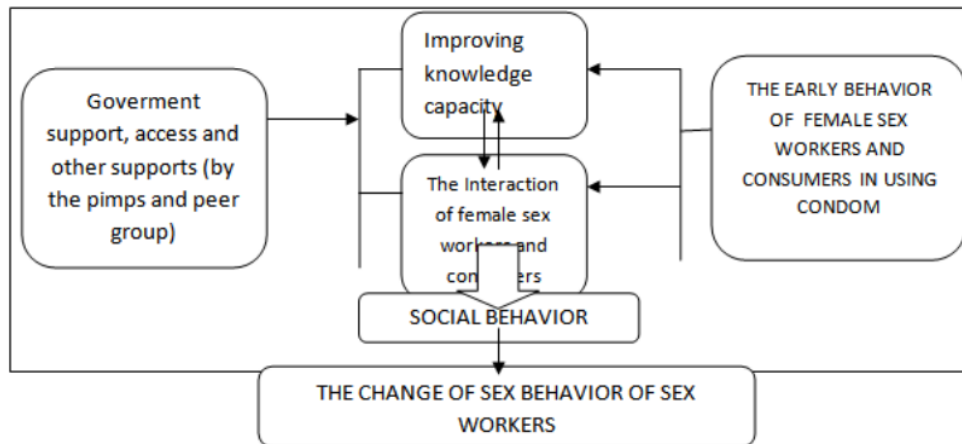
Goverment support, access and other supports (by the pimps and peer group)

Improving knowledge capacity

The Interaction of female sex workers and con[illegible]ers

THE EARLY BEHAVIOR OF FEMALE SEX WORKERS AND CONSUMERS IN USING CONDOM

SOCIAL BEHAVIOR

THE CHANGE OF SEX BEHAVIOR OF SEX WORKERS